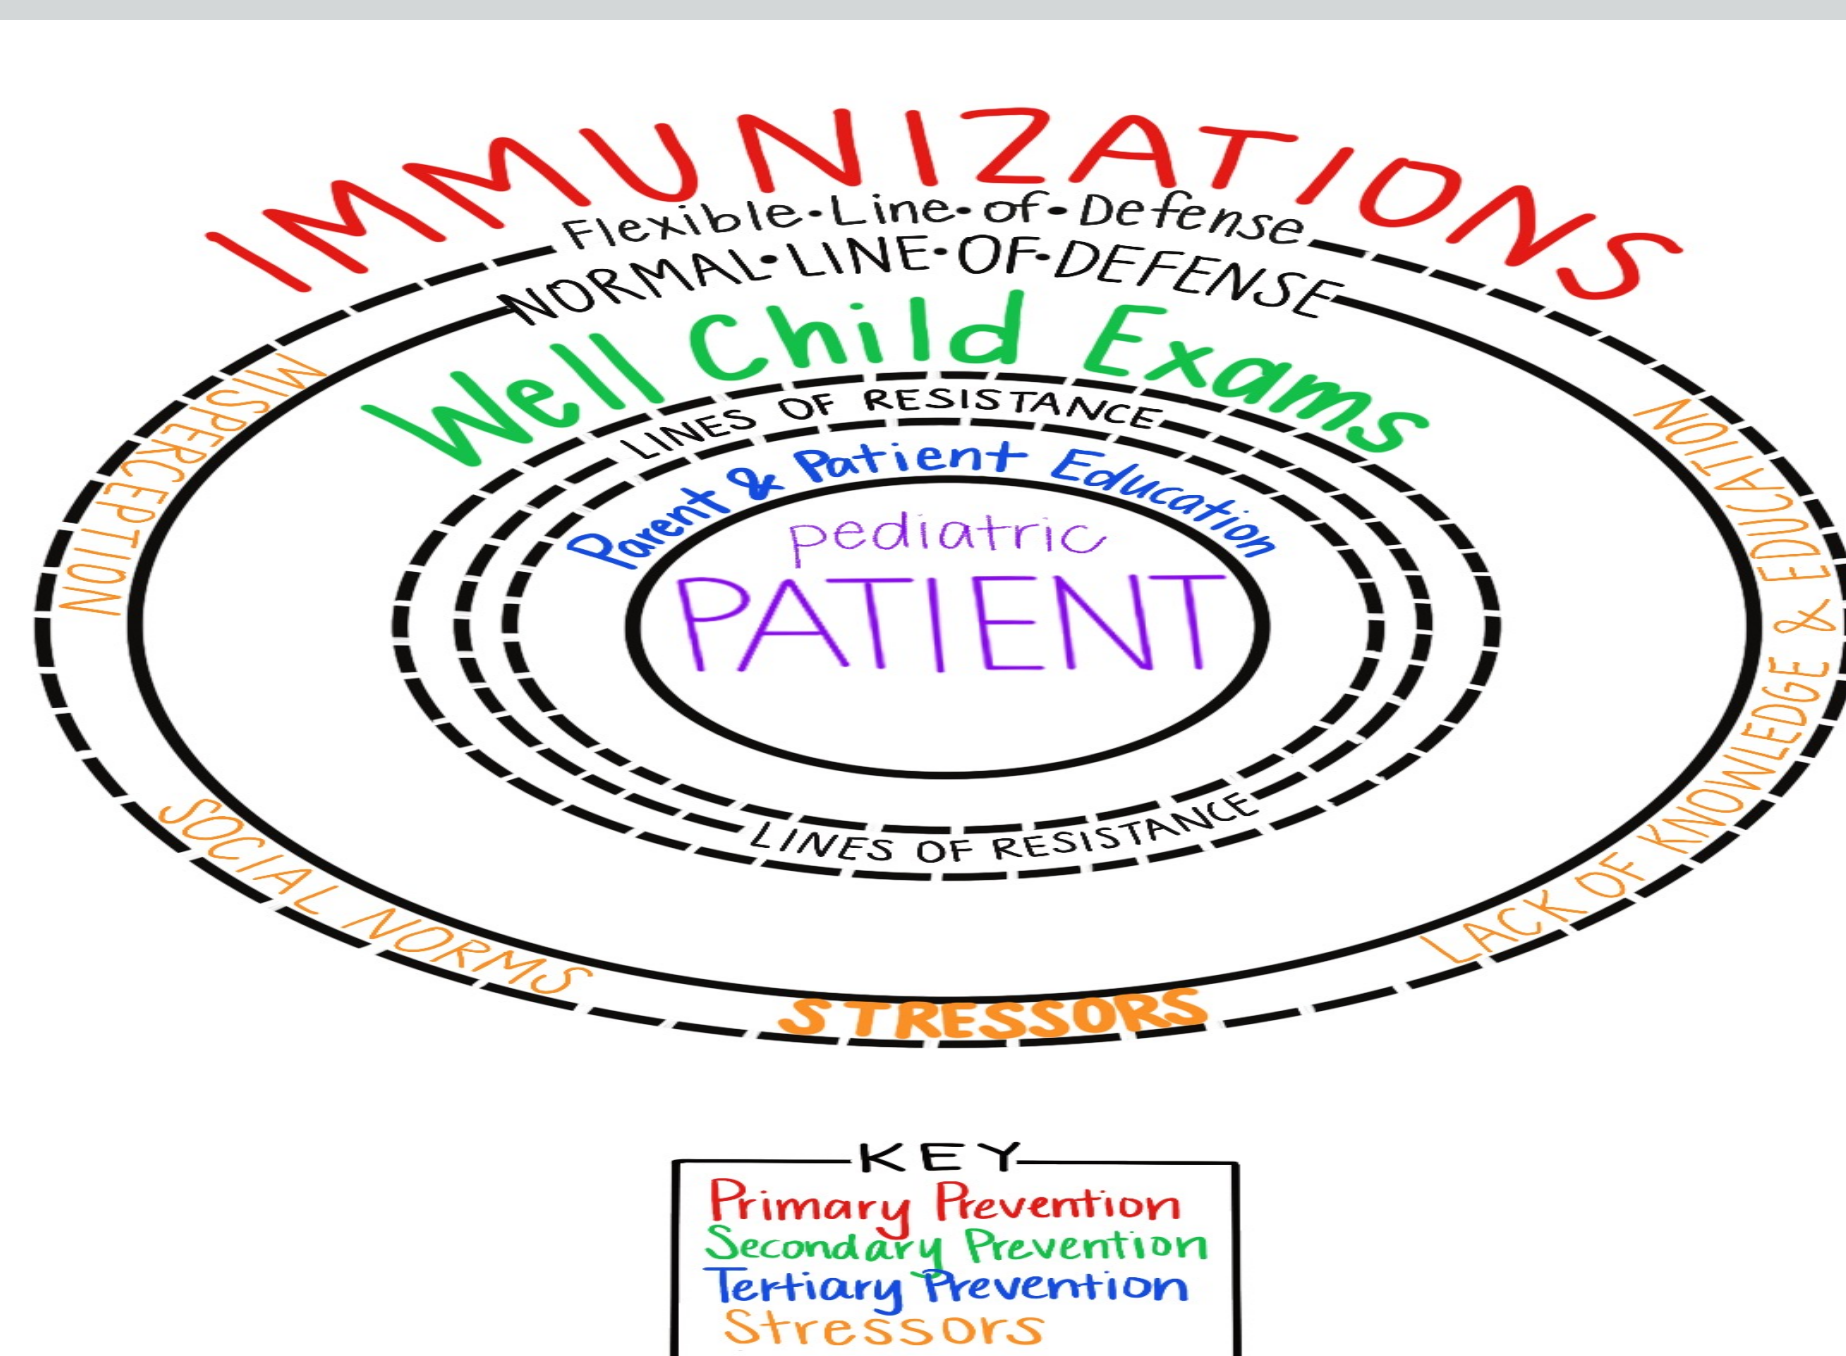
IMMUNIZATIONS

Flexible•Line•of•Defense

NORMAL•LINE•OF•DEFENSE

Well Child Exams

LINES OF RESISTANCE

Parent & Patient Education

pediatric

PATIENT

LINES OF RESISTANCE

MISPERCEPTION

LACK OF KNOWLEDGE & EDUCATION

SOCIAL NORMS

STRESSORS

KEY
Primary Prevention
Secondary Prevention
Tertiary Prevention
Stressors